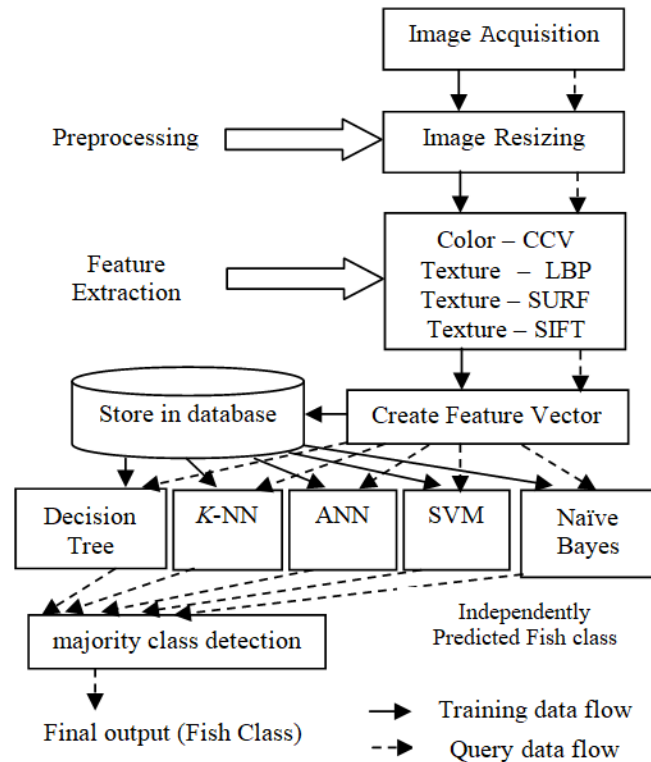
Image Acquisition

Preprocessing

Image Resizing

Feature Extraction

Color – CCV
Texture – LBP
Texture – SURF
Texture – SIFT

Store in database

Create Feature Vector

Decision Tree

K-NN

ANN

SVM

Naïve Bayes

Independently Predicted Fish class

majority class detection

Final output (Fish Class)

Training data flow

Query data flow